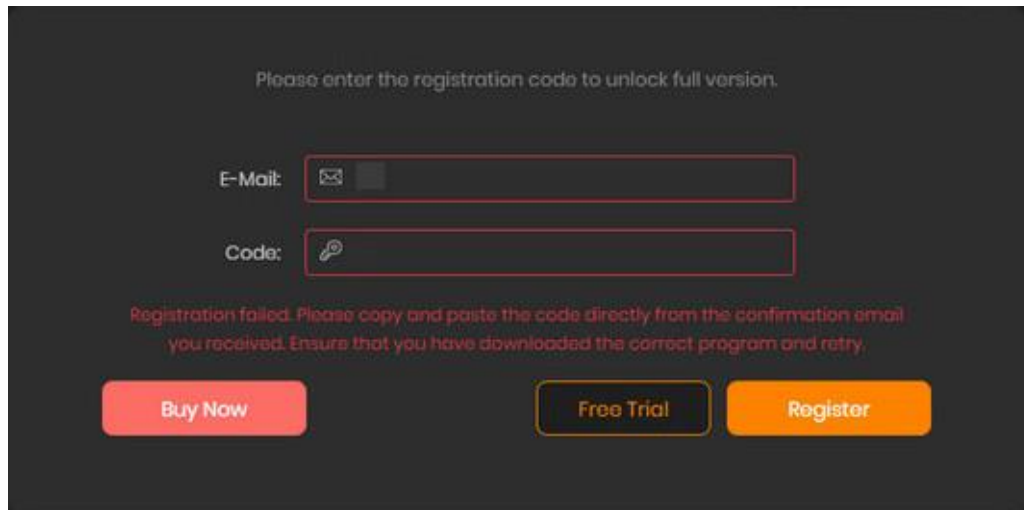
Please enter the registration code to unlock full version.

E-Mail:

Code:

Registration failed. Please copy and paste the code directly from the confirmation email you received. Ensure that you have downloaded the correct program and retry.

Buy Now

Free Trial

Register